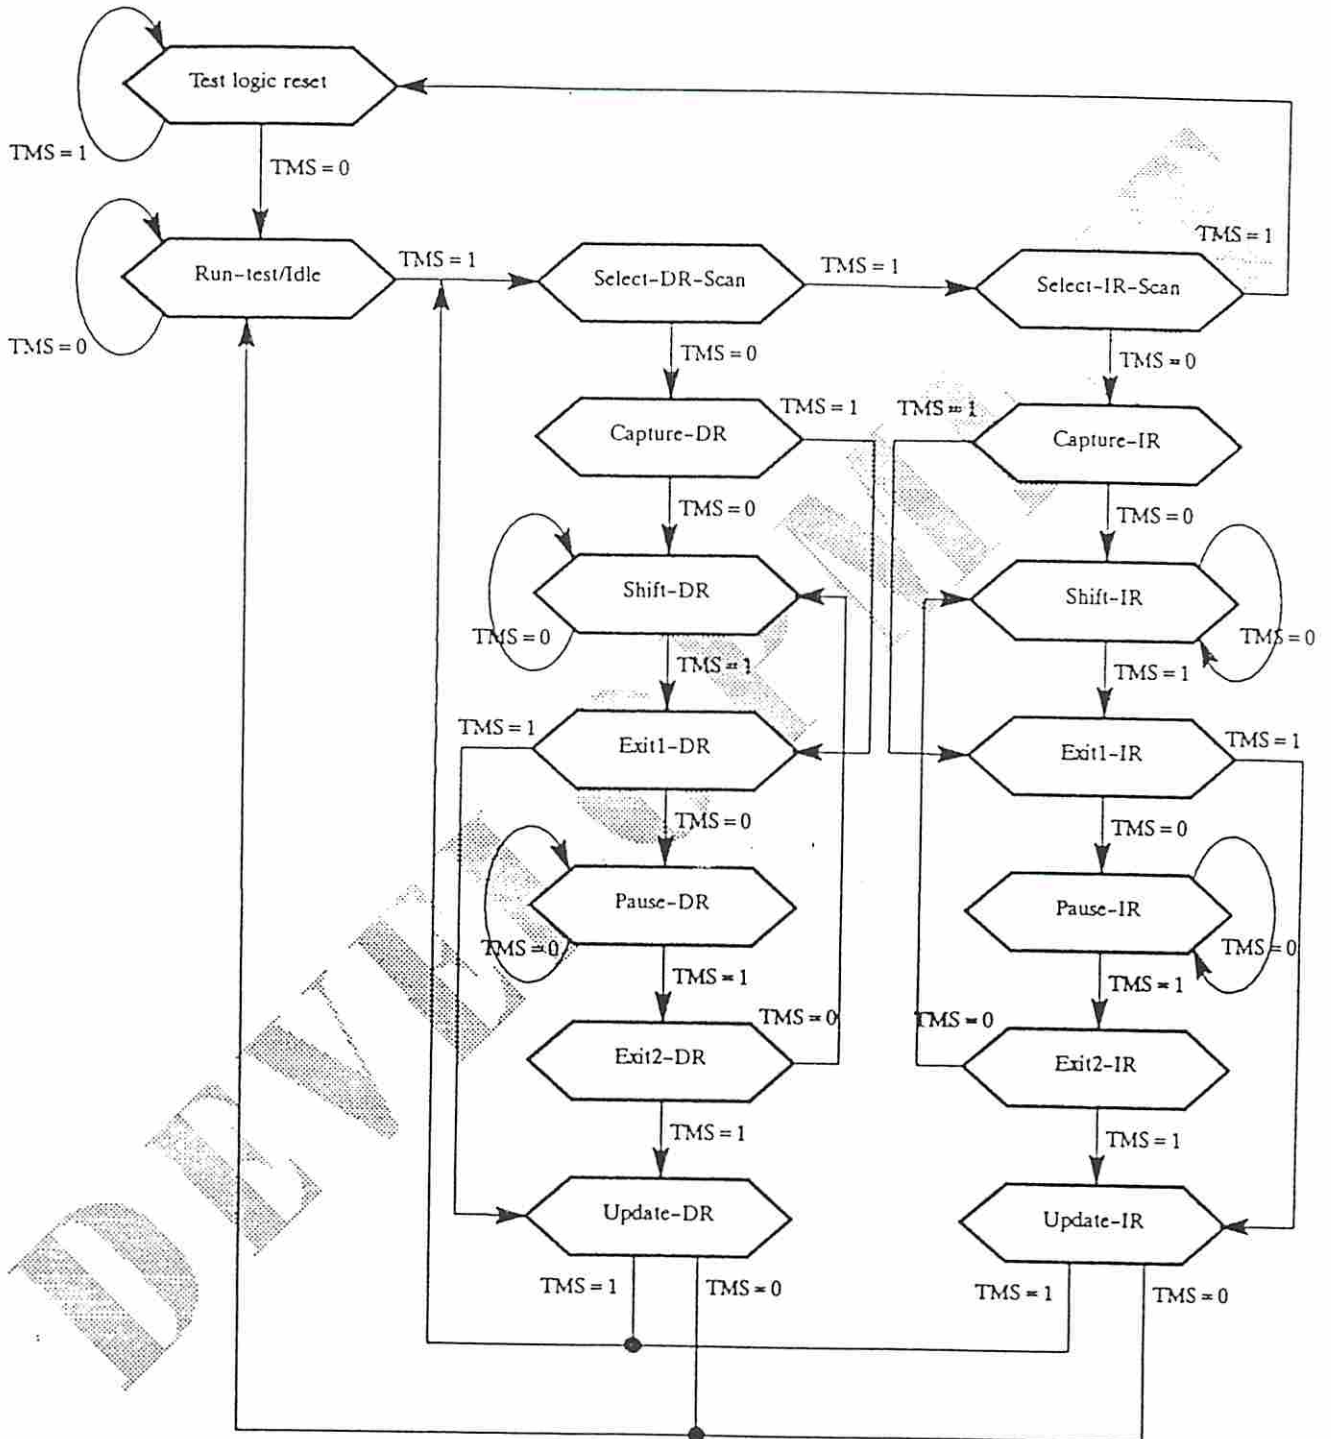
Test logic reset

TMS = 1

TMS = 0

Run-test/Idle

TMS = 0

TMS = 1

Select-DR-Scan

TMS = 1

Select-IR-Scan

TMS = 1

TMS = 0

TMS = 0

Capture-DR

TMS = 1

TMS = 1

Capture-IR

TMS = 0

TMS = 0

Shift-DR

TMS = 0

Shift-IR

TMS = 0

TMS = 1

TMS = 1

TMS = 1

Exit1-DR

Exit1-IR

TMS = 1

TMS = 0

TMS = 0

Pause-DR

TMS = 0

Pause-IR

TMS = 0

TMS = 1

TMS = 1

TMS = 0

TMS = 0

Exit2-DR

Exit2-IR

TMS = 1

TMS = 1

Update-DR

Update-IR

TMS = 1

TMS = 0

TMS = 1

TMS = 0

DEVE